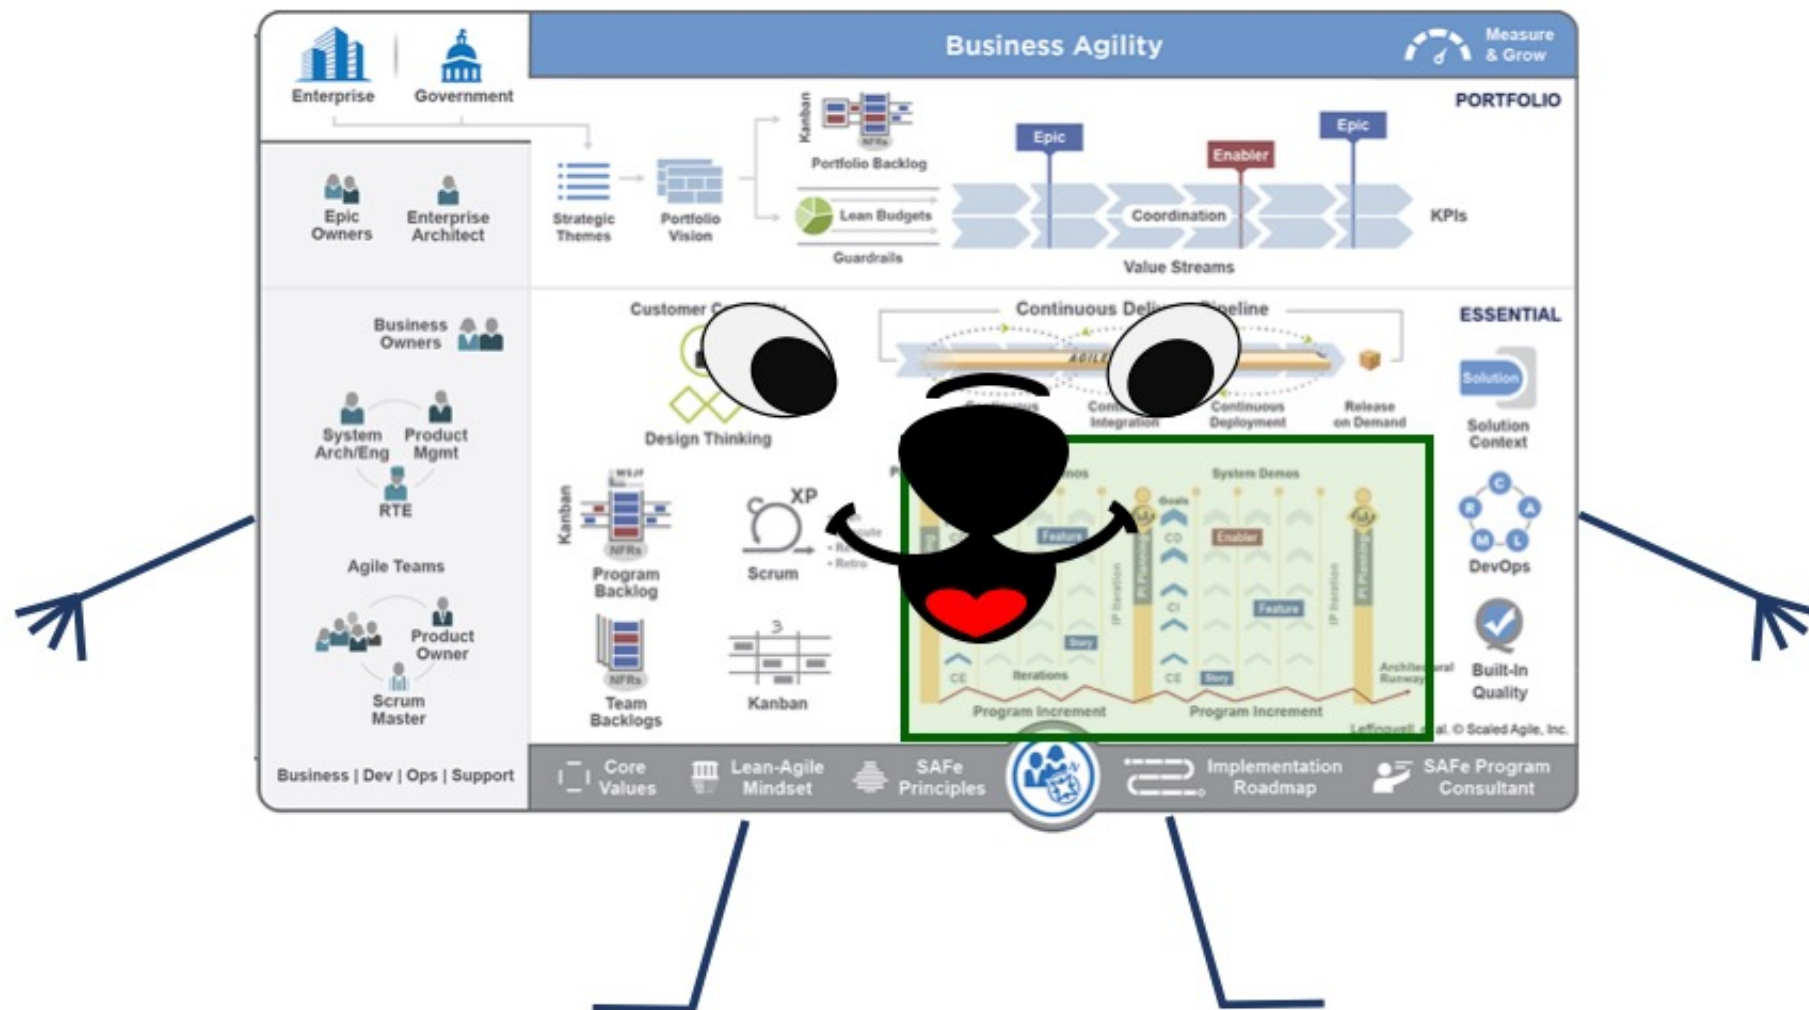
Enterprise Government

Business Agility

Measure & Grow

PORTFOLIO

Epic Owners Enterprise Architect

Strategic Themes Portfolio Vision

Kanban NFRs Portfolio Backlog

Lean Budgets

Guardrails

Epic Enabler Epic

Coordination

Value Streams

KPIs

Business Owners

System Arch/Eng Product Mgmt

RTE

Agile Teams

Product Owner

Scrum Master

Business | Dev | Ops | Support

Customer C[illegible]

Design Thinking

Continuous Deli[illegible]ipeline

AGILE

Continuous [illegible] Continuous Integration Continuous Deployment Release on Demand

ESSENTIAL

Solution

Solution Context

C A L M R

DevOps

Built-In Quality

WSJF

Kanban

NFRs

Program Backlog

XP

Scrum

NFRs

Team Backlogs

Kanban

System Demos

Goals

Feature Enabler Feature Story Story

CD CI CE CE

IP Iteration PI Planning IP Iteration PI Planning

Iterations

Architectural Runway

Program Increment Program Increment

Leffingwell, et al. © Scaled Agile, Inc.

Core Values Lean-Agile Mindset SAFe Principles Implementation Roadmap SAFe Program Consultant